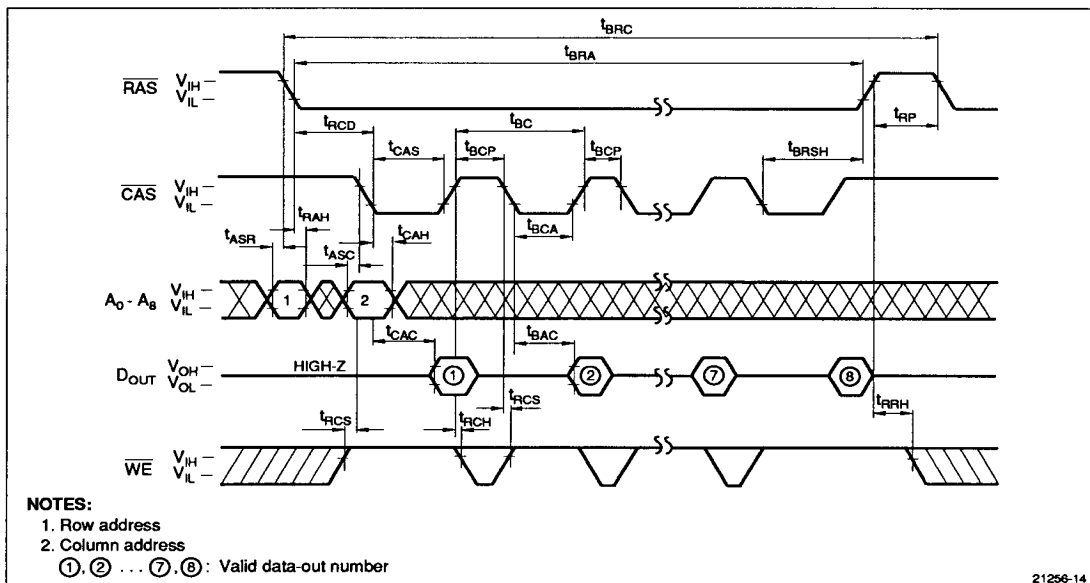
$t_{BRC}$
$t_{BRA}$
$\overline{RAS}$ $V_{IH}$ $V_{IL}$
$t_{RP}$
$t_{RCD}$
$t_{BC}$
$t_{CAS}$
$t_{BCP}$
$t_{BCP}$
$t_{BRSH}$
$\overline{CAS}$ $V_{IH}$ $V_{IL}$
$t_{RAH}$
$t_{BCA}$
$t_{ASR}$
$t_{CAH}$
$t_{ASC}$
$A_0$ - $A_8$ $V_{IH}$ $V_{IL}$
1
2
$t_{CAC}$
$t_{BAC}$
$D_{OUT}$ $V_{OH}$ $V_{OL}$
HIGH-Z
①
②
⑦
⑧
$t_{RCS}$
$t_{RCS}$
$t_{RCH}$
$t_{RRH}$
$\overline{WE}$ $V_{IH}$ $V_{IL}$

NOTES:
1. Row address
2. Column address
①, ② . . . ⑦, ⑧ : Valid data-out number

21256-14